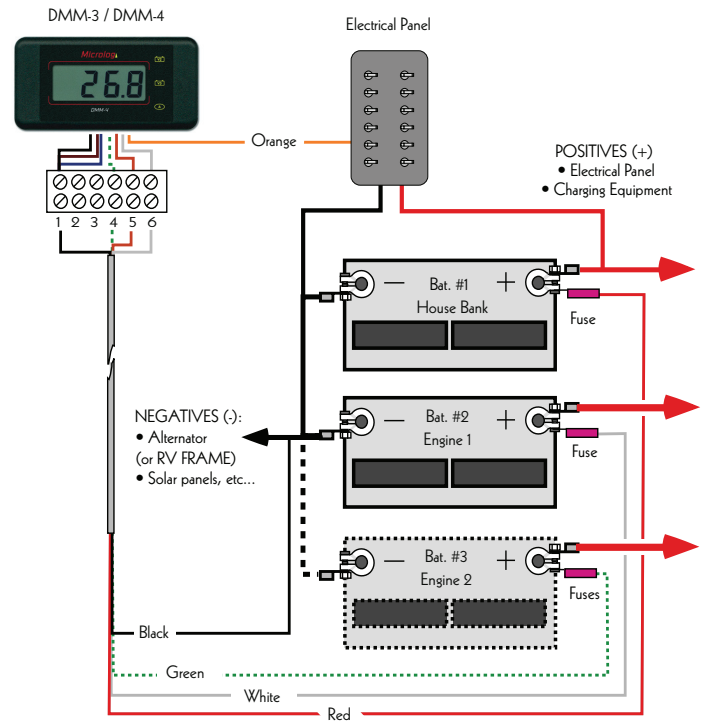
DMM-3 / DMM-4

Micrologic

26.8

DMM-V

Electrical Panel

Orange

POSITIVES (+)
• Electrical Panel
• Charging Equipment

1 2 3 4 5 6

— Bat. #1 +
House Bank

Fuse

NEGATIVES (-):
• Alternator
(or RV FRAME)
• Solar panels, etc...

— Bat. #2 +
Engine 1

Fuse

— Bat. #3 +
Engine 2

Fuses

Black

Green

White

Red